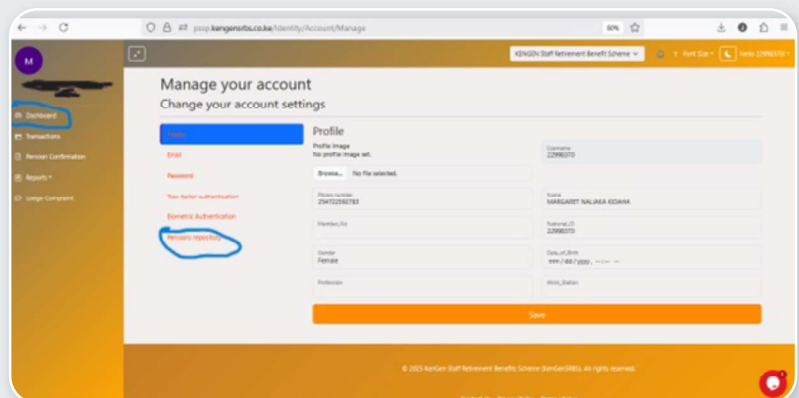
pssp.kengensrbs.co.ke/Identity/Account/Manage

80%

M

Dashboard

Transactions

Pension Confirmation

Reports

Lodge Complaint

KENGEN Staff Retirement Benefit Scheme

Font Size

Hello 22998370

Manage your account

Change your account settings

Profile

Email

Password

Two-factor authentication

Biometric Authentication

Personal data

Profile

Profile Image

No profile image set.

Browse...

No file selected.

Username

22998370

Phone number

254722592783

Name

MARGARET NALIAKA KIDAHA

Member No

National ID

22998370

Gender

Female

Date of Birth

mm / dd / yyyy, --:-- --

Profession

Work Station

Save

© 2025 KenGen Staff Retirement Benefits Scheme (KenGenSRBS). All rights reserved.